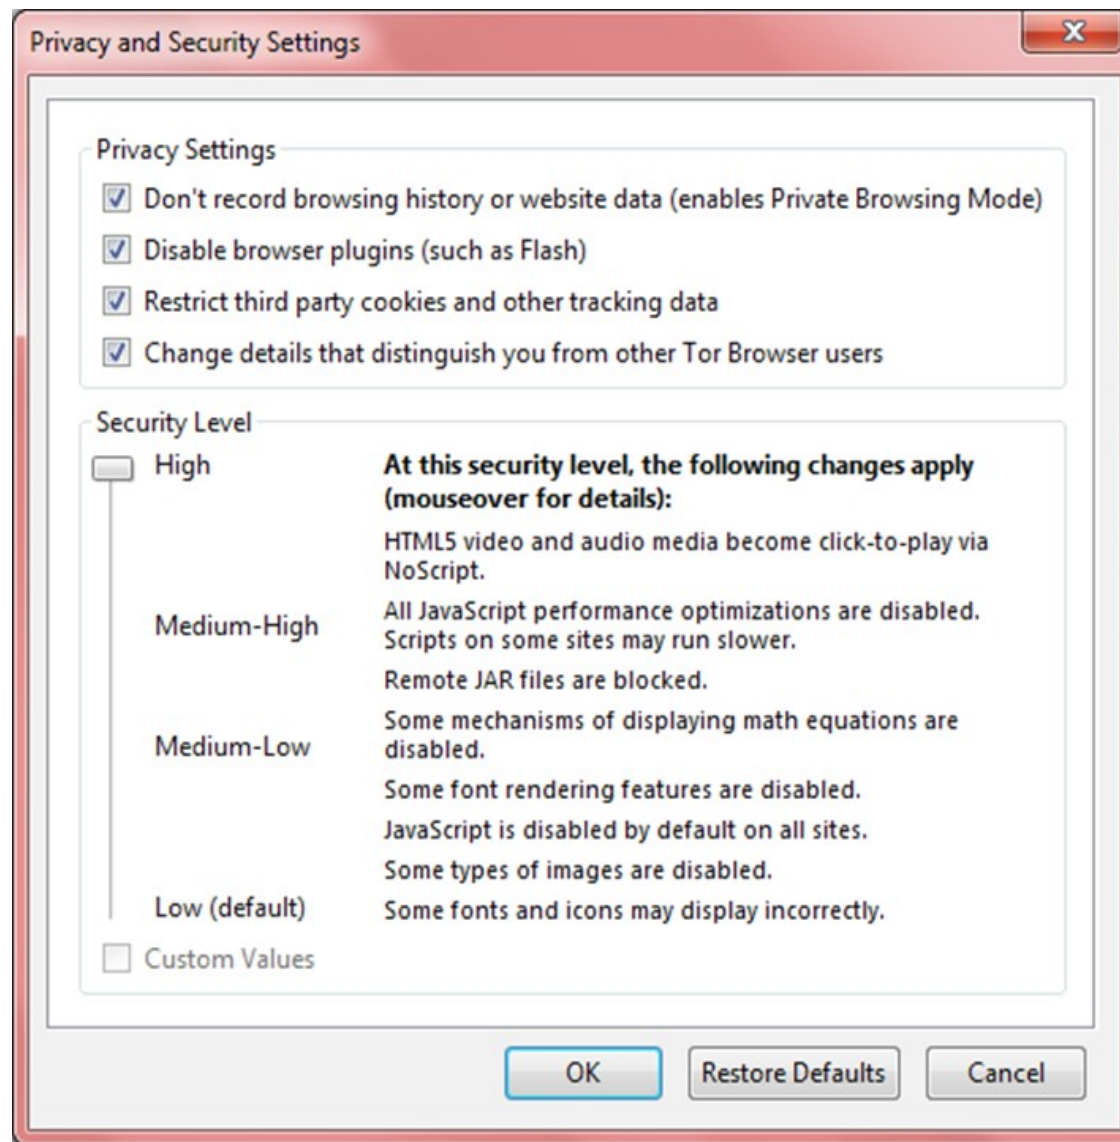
Privacy and Security Settings

Privacy Settings

Don't record browsing history or website data (enables Private Browsing Mode)

Disable browser plugins (such as Flash)

Restrict third party cookies and other tracking data

Change details that distinguish you from other Tor Browser users

Security Level

High

Medium-High

Medium-Low

Low (default)

At this security level, the following changes apply (mouseover for details):

HTML5 video and audio media become click-to-play via NoScript.

All JavaScript performance optimizations are disabled. Scripts on some sites may run slower.

Remote JAR files are blocked.

Some mechanisms of displaying math equations are disabled.

Some font rendering features are disabled.

JavaScript is disabled by default on all sites.

Some types of images are disabled.

Some fonts and icons may display incorrectly.

Custom Values

OK

Restore Defaults

Cancel